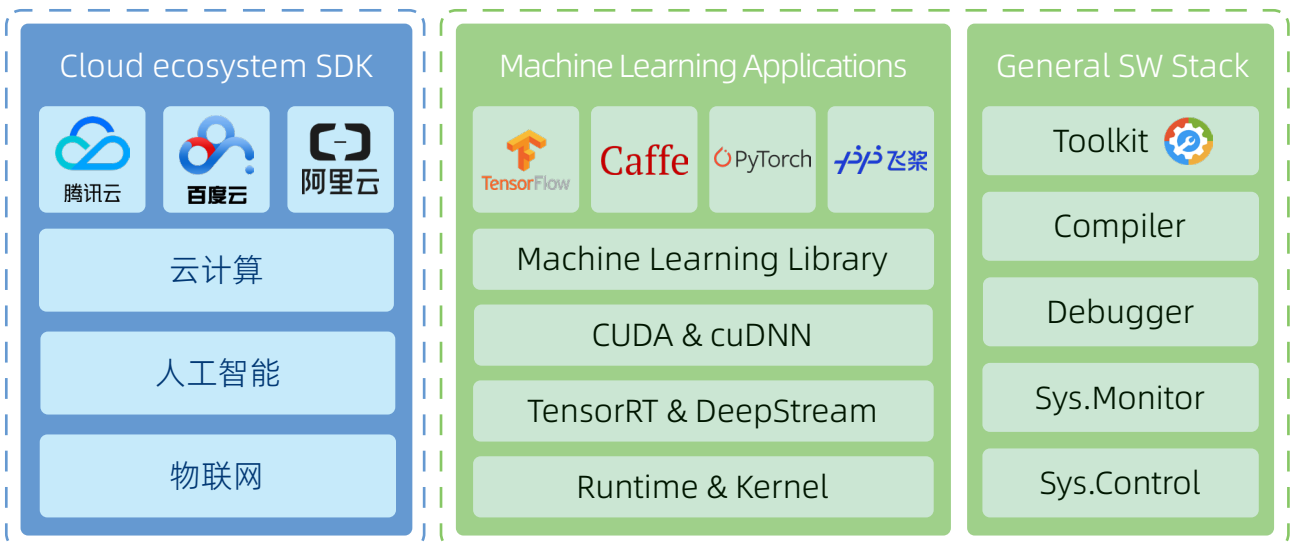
Cloud ecosystem SDK

腾讯云

百度云

阿里云

云计算

人工智能

物联网

Machine Learning Applications

TensorFlow

Caffe

PyTorch

飞桨

Machine Learning Library

CUDA & cuDNN

TensorRT & DeepStream

Runtime & Kernel

General SW Stack

Toolkit

Compiler

Debugger

Sys.Monitor

Sys.Control